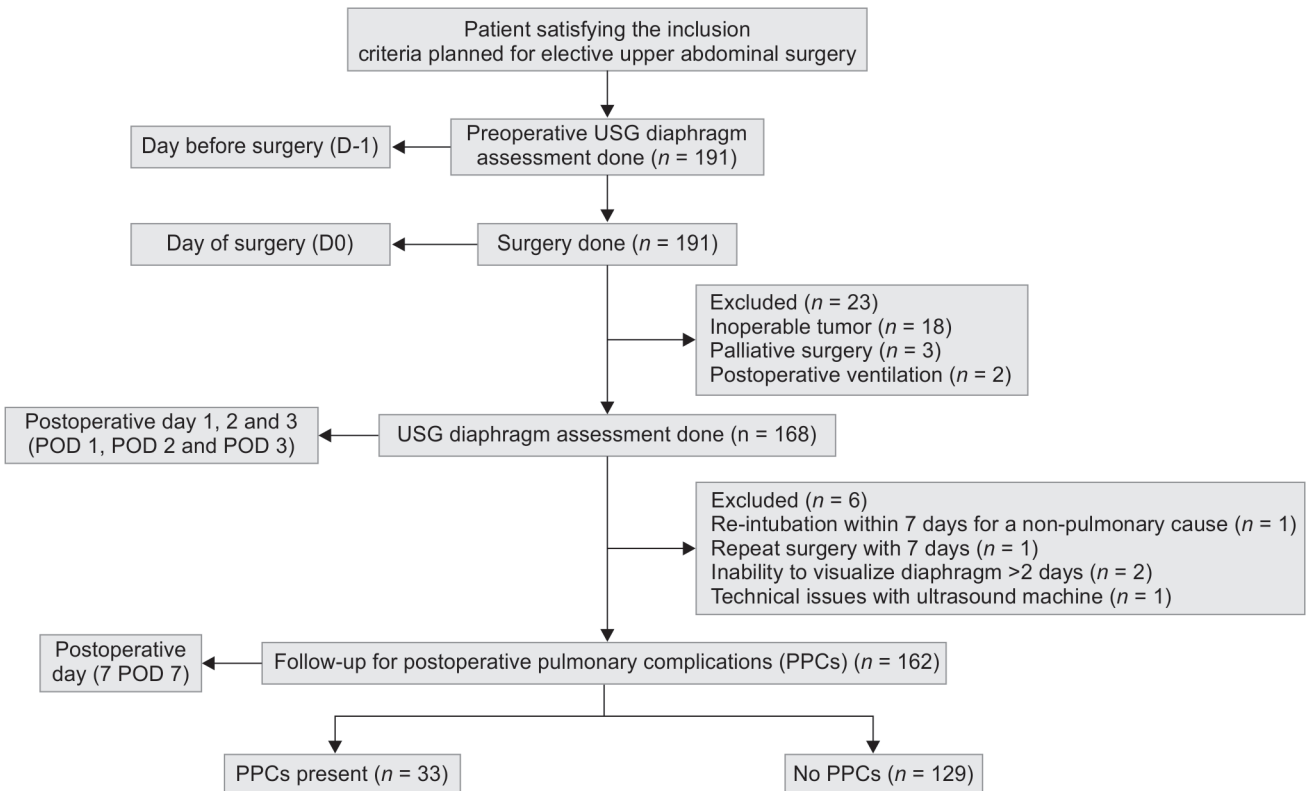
Patient satisfying the inclusion criteria planned for elective upper abdominal surgery

Day before surgery (D-1)

Preoperative USG diaphragm assessment done ($n$ = 191)

Day of surgery (D0)

Surgery done ($n$ = 191)

Excluded ($n$ = 23)
Inoperable tumor ($n$ = 18)
Palliative surgery ($n$ = 3)
Postoperative ventilation ($n$ = 2)

Postoperative day 1, 2 and 3 (POD 1, POD 2 and POD 3)

USG diaphragm assessment done (n = 168)

Excluded ($n$ = 6)
Re-intubation within 7 days for a non-pulmonary cause ($n$ = 1)
Repeat surgery with 7 days ($n$ = 1)
Inability to visualize diaphragm >2 days ($n$ = 2)
Technical issues with ultrasound machine ($n$ = 1)

Postoperative day (7 POD 7)

Follow-up for postoperative pulmonary complications (PPCs) ($n$ = 162)

PPCs present ($n$ = 33)

No PPCs ($n$ = 129)